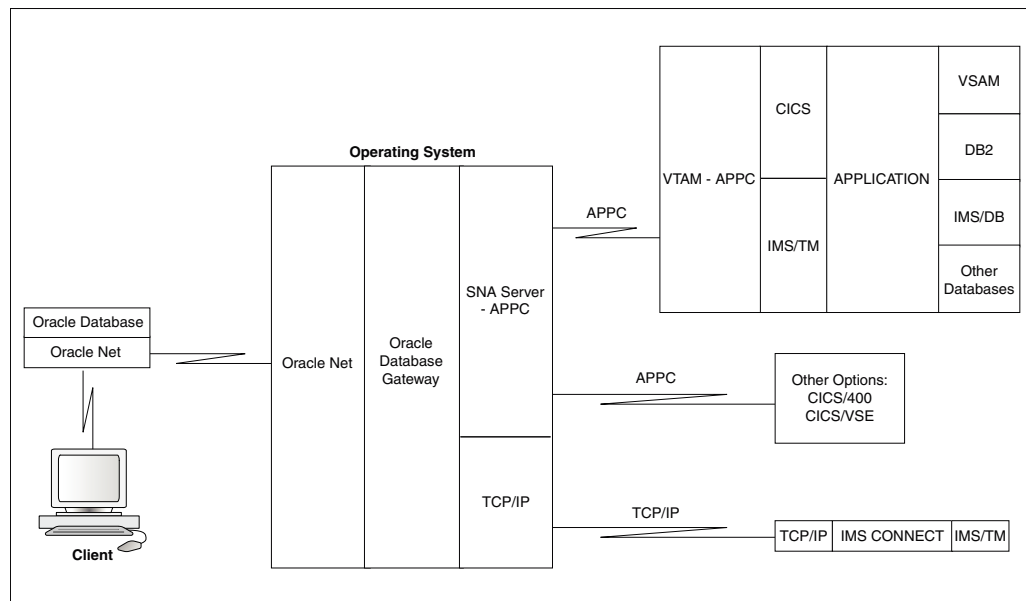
Operating System

Oracle Database
Oracle Net

Client

Oracle Net

Oracle Database Gateway

SNA Server - APPC

TCP/IP

APPC

VTAM - APPC

CICS

IMS/TM

APPLICATION

VSAM

DB2

IMS/DB

Other Databases

APPC

Other Options:
CICS/400
CICS/VSE

TCP/IP

TCP/IP
IMS CONNECT
IMS/TM